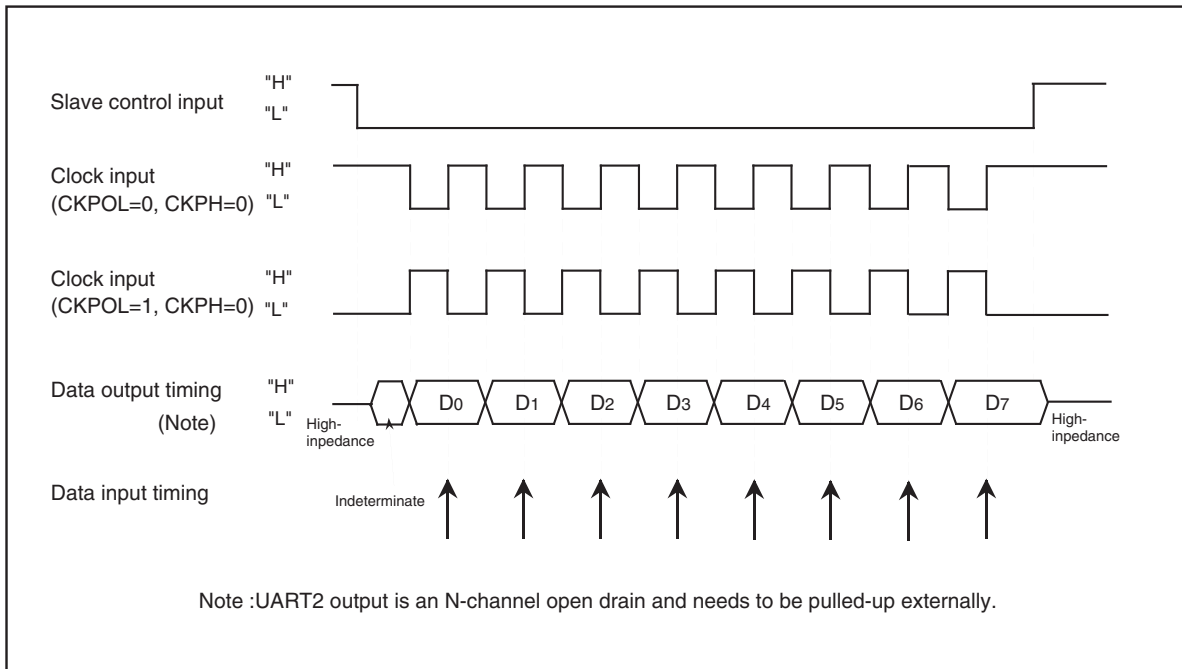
Slave control input "H" "L"

Clock input (CKPOL=0, CKPH=0) "H" "L"

Clock input (CKPOL=1, CKPH=0) "H" "L"

Data output timing (Note) "H" "L"

High-inpedance

$D_0$ $D_1$ $D_2$ $D_3$ $D_4$ $D_5$ $D_6$ $D_7$

High-inpedance

Data input timing

Indeterminate

Note :UART2 output is an N-channel open drain and needs to be pulled-up externally.